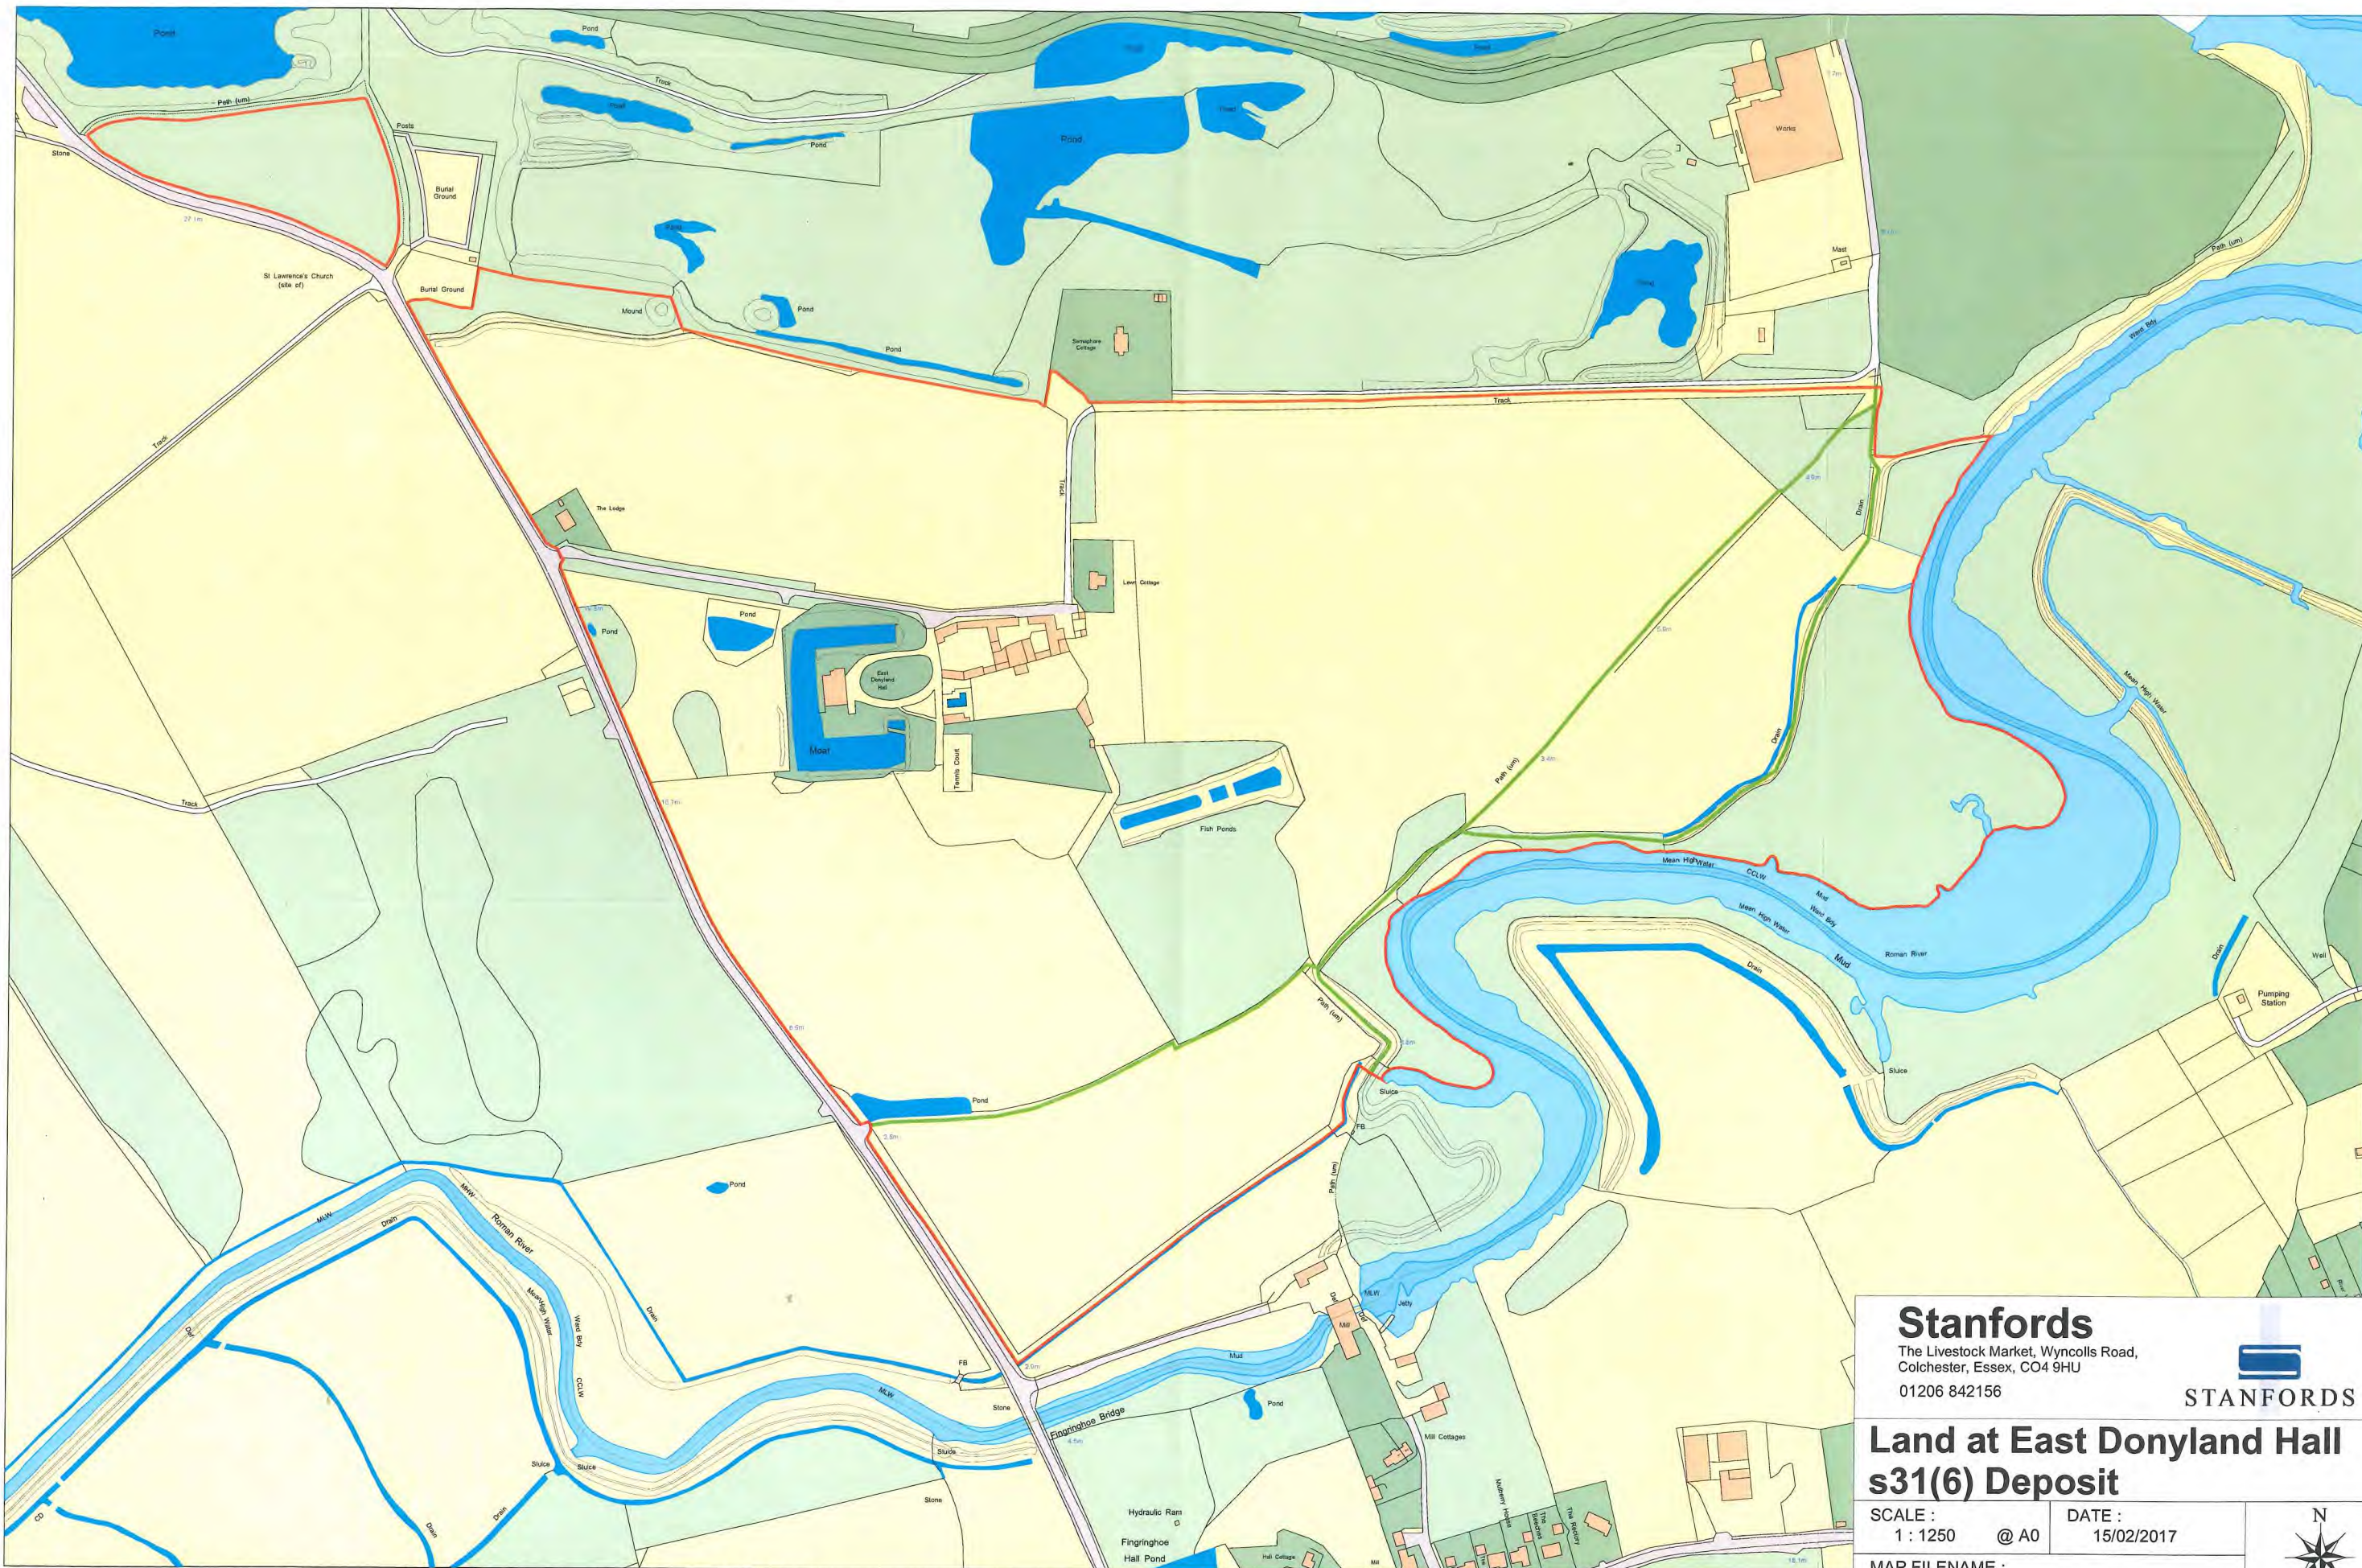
Stanfords
The Livestock Market, Wyncolls Road, Colchester, Essex, CO4 9HU
01206 842156

STANFORDS

Land at East Donyland Hall s31(6) Deposit

SCALE : 1 : 1250 @ A0
DATE : 15/02/2017
N

MAP FILENAME : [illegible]

Pond
Pond
Path (um)
Posts
Burial Ground
Burial Ground
St Lawrence's Church (site of)
Mound
Pond
Pond
Pond
Pond
Pond
Pond
Track
Track
Track
Track
Works
Mast
Semaphore Cottage
The Lodge
Lawn Cottage
Pond
Pond
East Donyland Hall
Moat
Tennis Court
Fish Ponds
Path (um)
Path (um)
Path (um)
Path (um)
Drain
Drain
Drain
Drain
Drain
Mean High Water
Mean High Water
Mean High Water
CCLW
Mud
Wool Bay
Roman River
Roman River
Sluice
Sluice
Sluice
Sluice
Pumping Station
Well
Pond
Pond
Pond
FB
FB
MLW
MLW
MHW
Mud
Jetty
Mill
Mill Cottages
Stone
Stone
Stone
Fingringhoe Bridge
Hydraulic Ram
Fingringhoe Hall Pond
Hall Cottage
Mulberry House
The Rectory